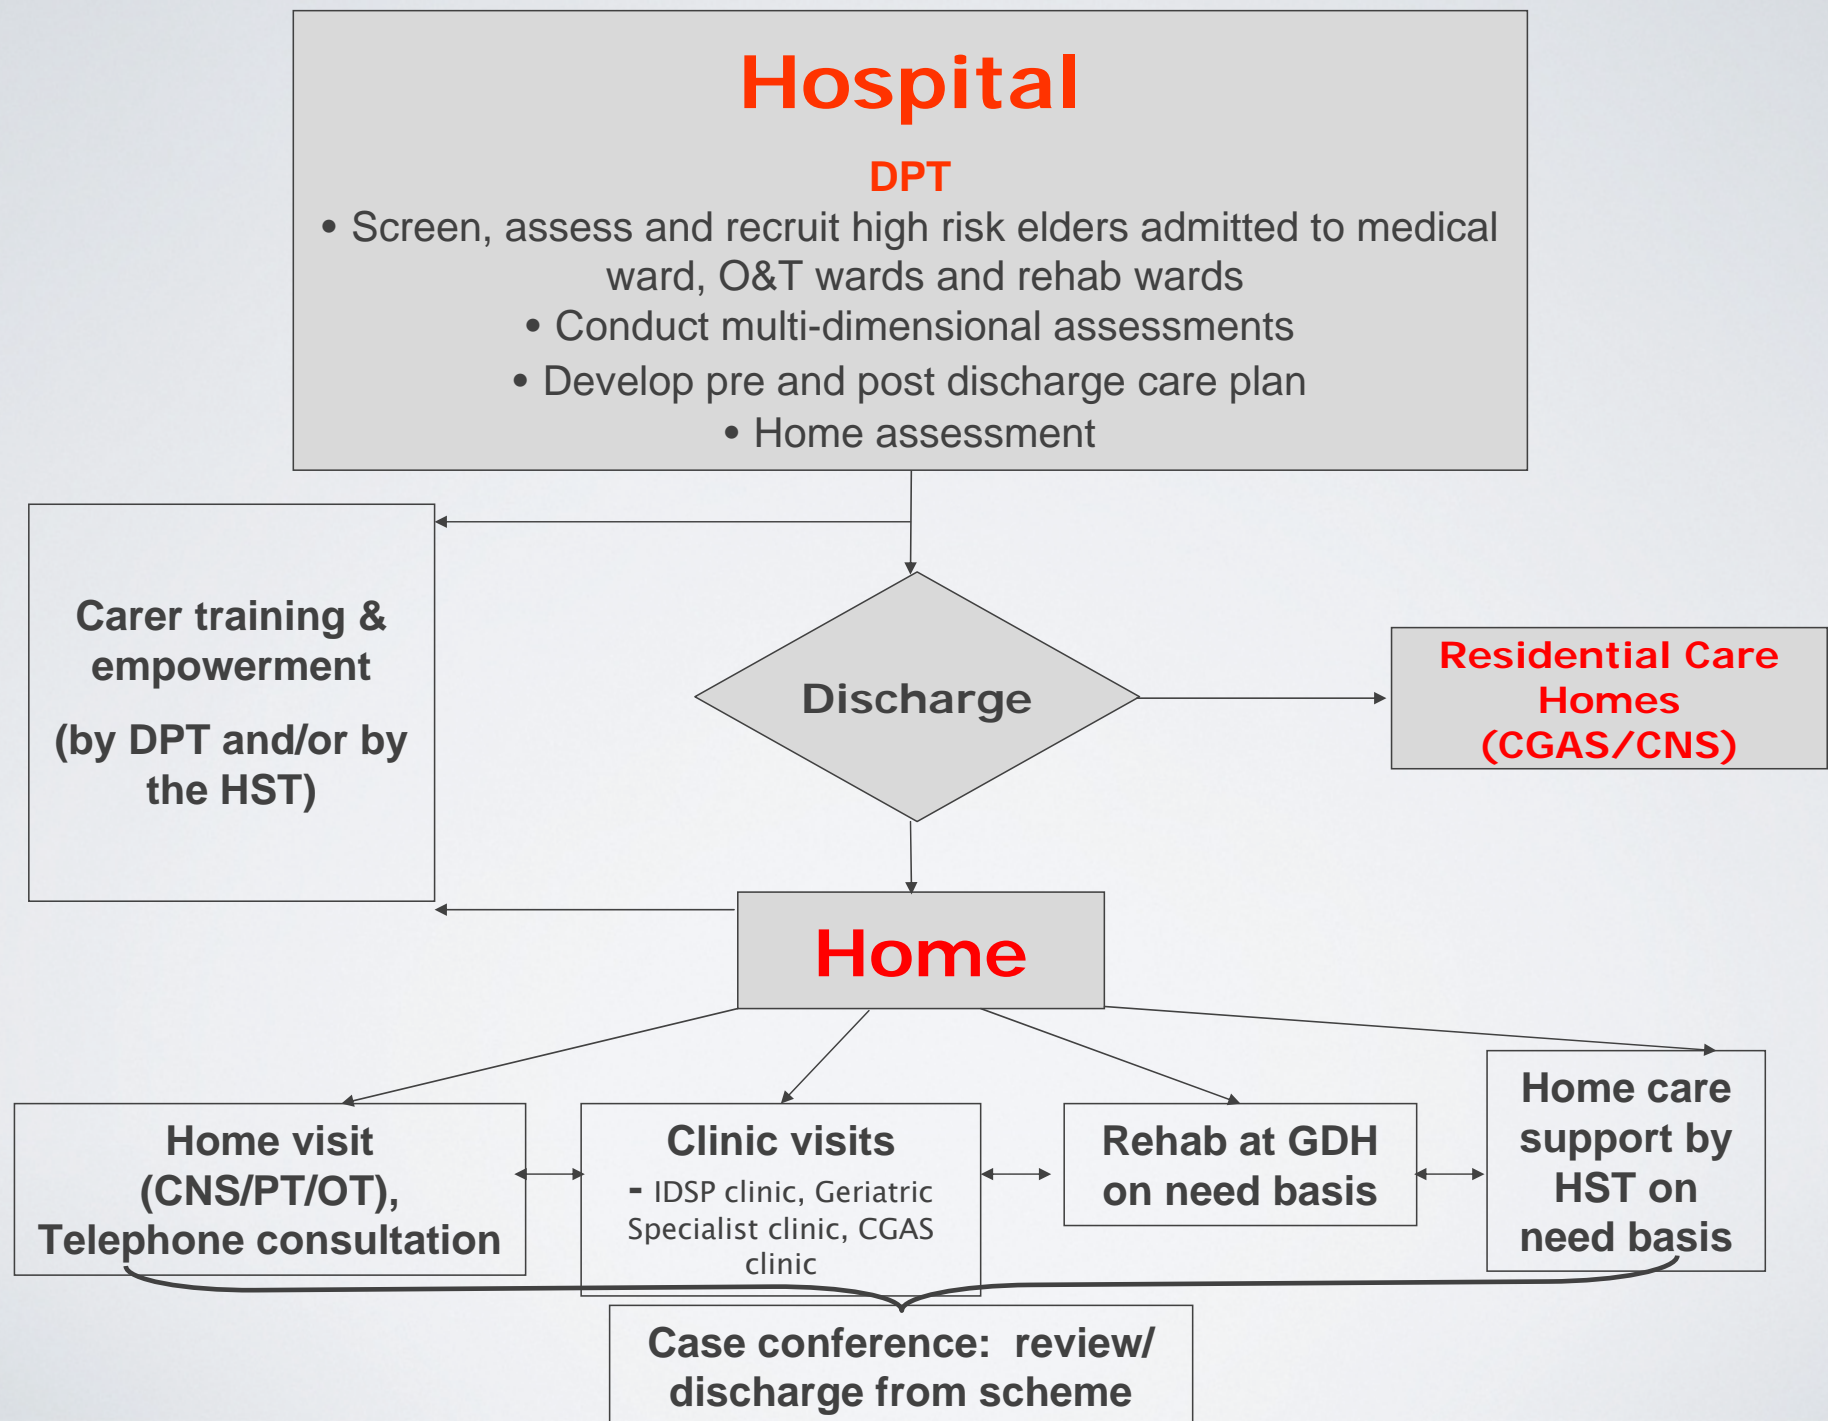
Hospital

DPT

• Screen, assess and recruit high risk elders admitted to medical ward, O&T wards and rehab wards

• Conduct multi-dimensional assessments

• Develop pre and post discharge care plan

• Home assessment

Carer training & empowerment

(by DPT and/or by the HST)

Discharge

Residential Care Homes (CGAS/CNS)

Home

Home visit (CNS/PT/OT), Telephone consultation

Clinic visits
- IDSP clinic, Geriatric Specialist clinic, CGAS clinic

Rehab at GDH on need basis

Home care support by HST on need basis

Case conference: review/ discharge from scheme